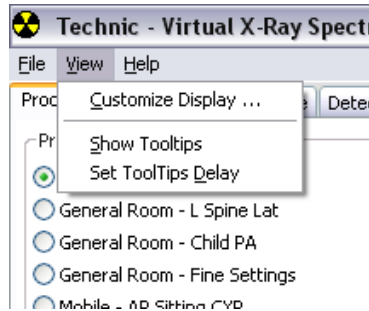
Technic - Virtual X-Ray Spectr

File View Help

Proc Customize Display ... e Dete

Pr Show Tooltips

Set ToolTips Delay

General Room - L Spine Lat

General Room - Child PA

General Room - Fine Settings

Mobile - AP Sitting CXR